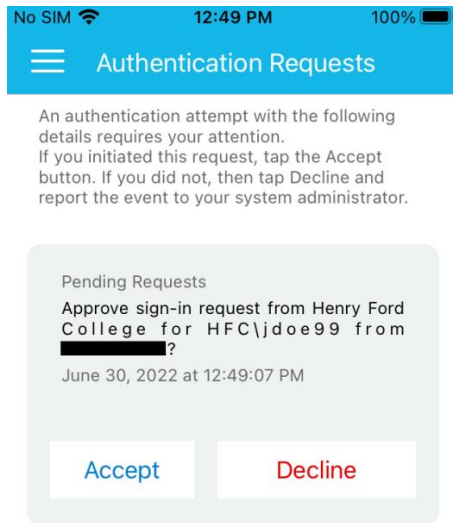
No SIM 12:49 PM 100%

Authentication Requests

An authentication attempt with the following details requires your attention.
If you initiated this request, tap the Accept button. If you did not, then tap Decline and report the event to your system administrator.

Pending Requests

Approve sign-in request from Henry Ford College for HFC\jdoe99 from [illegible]?

June 30, 2022 at 12:49:07 PM

Accept

Decline